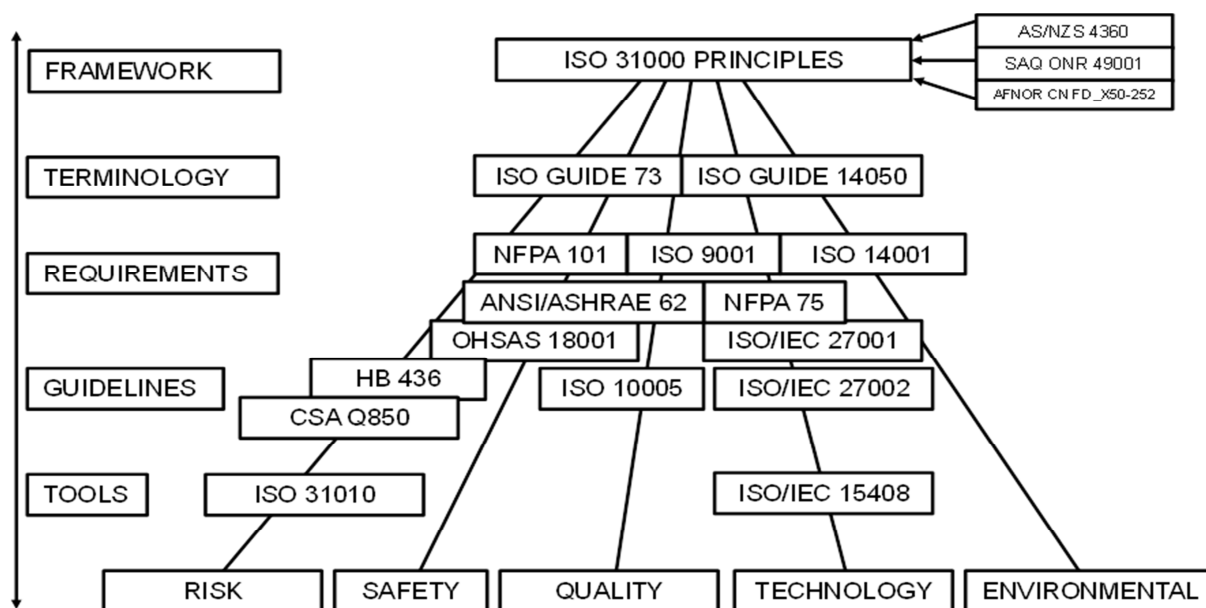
FRAMEWORK
ISO 31000 PRINCIPLES
AS/NZS 4360
SAQ ONR 49001
AFNOR CN FD_X50-252

TERMINOLOGY
ISO GUIDE 73
ISO GUIDE 14050

REQUIREMENTS
NFPA 101
ISO 9001
ISO 14001
ANSI/ASHRAE 62
NFPA 75
OHSAS 18001
ISO/IEC 27001

GUIDELINES
HB 436
ISO 10005
ISO/IEC 27002
CSA Q850

TOOLS
ISO 31010
ISO/IEC 15408

RISK
SAFETY
QUALITY
TECHNOLOGY
ENVIRONMENTAL